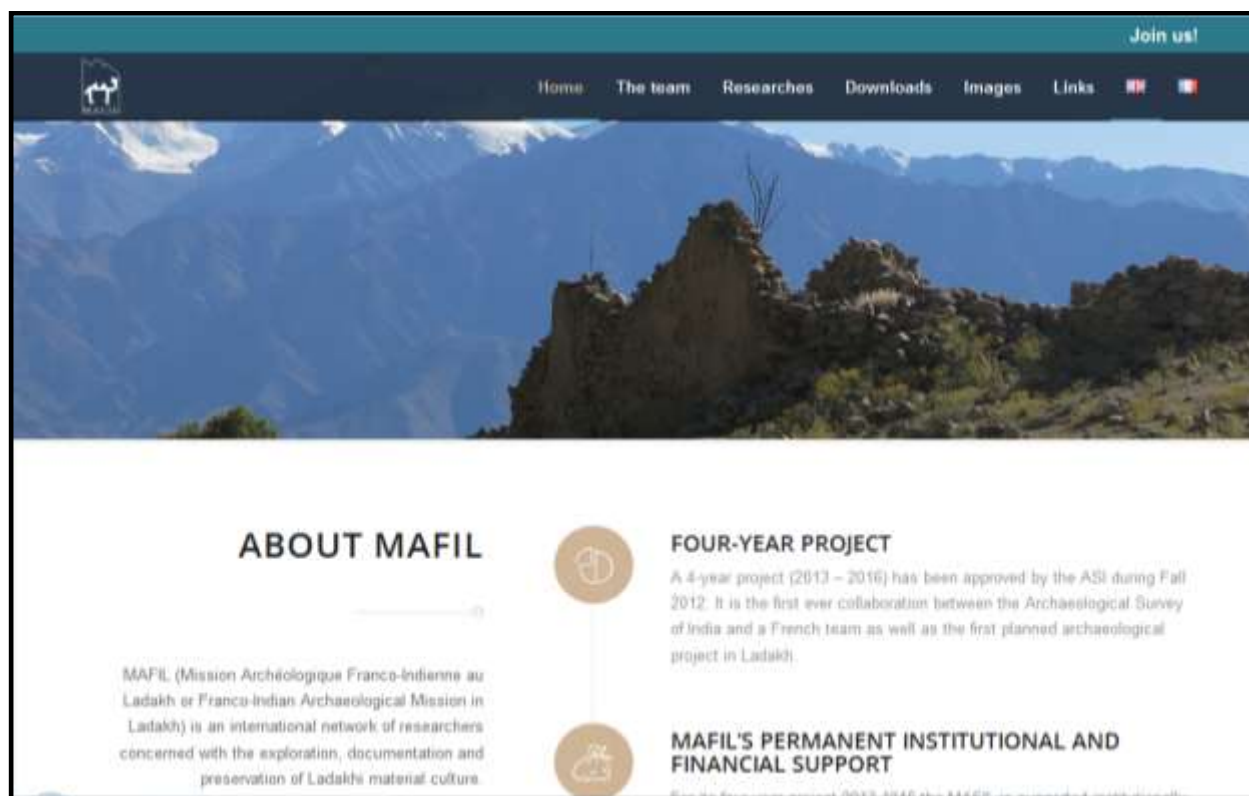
Join us!

Home The team Researches Downloads Images Links

ABOUT MAFIL

MAFIL (Mission Archéologique Franco-Indienne au Ladakh or Franco-Indian Archaeological Mission in Ladakh) is an international network of researchers concerned with the exploration, documentation and preservation of Ladakhi material culture.

FOUR-YEAR PROJECT

A 4-year project (2013 – 2016) has been approved by the ASI during Fall 2012. It is the first ever collaboration between the Archaeological Survey of India and a French team as well as the first planned archaeological project in Ladakh.

MAFIL'S PERMANENT INSTITUTIONAL AND FINANCIAL SUPPORT

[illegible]